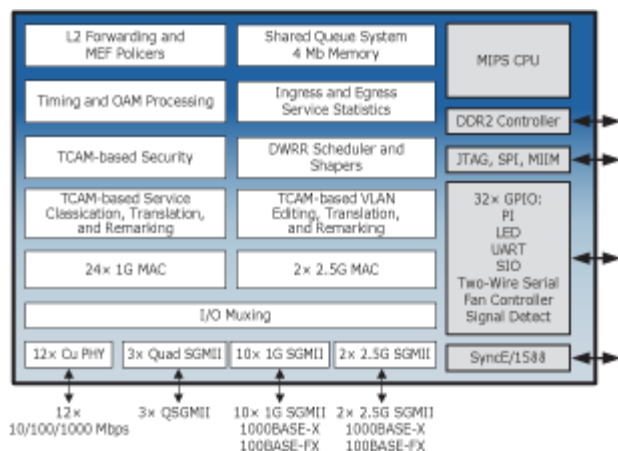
L2 Forwarding and MEF Policers

Shared Queue System 4 Mb Memory

MIPS CPU

Timing and OAM Processing

Ingress and Egress Service Statistics

DDR2 Controller

TCAM-based Security

DWRR Scheduler and Shapers

JTAG, SPI, MIIM

TCAM-based Service Classication, Translation, and Remarking

TCAM-based VLAN Editing, Translation, and Remarking

32× GPIO:
PI
LED
UART
SIO
Two-Wire Serial
Fan Controller
Signal Detect

24× 1G MAC

2× 2.5G MAC

I/O Muxing

12× Cu PHY

3× Quad SGMII

10× 1G SGMII

2× 2.5G SGMII

SyncE/1588

12× 10/100/1000 Mbps

3× QSGMII

10× 1G SGMII 1000BASE-X 100BASE-FX

2× 2.5G SGMII 1000BASE-X 100BASE-FX